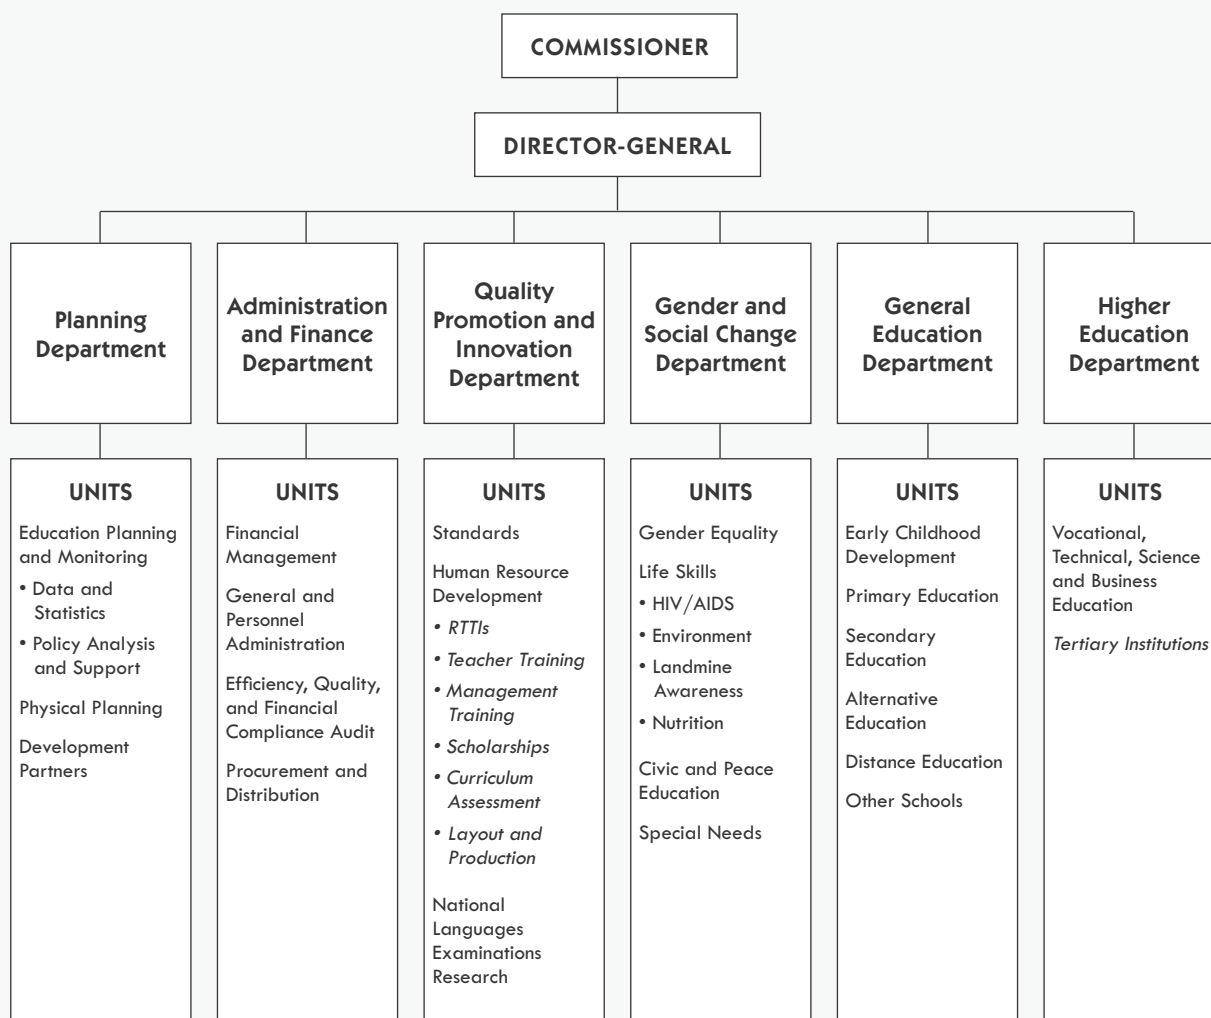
COMMISSIONER

DIRECTOR-GENERAL

Planning Department

UNITS

Education Planning and Monitoring

• Data and Statistics

• Policy Analysis and Support

Physical Planning

Development Partners

Administration and Finance Department

UNITS

Financial Management

General and Personnel Administration

Efficiency, Quality, and Financial Compliance Audit

Procurement and Distribution

Quality Promotion and Innovation Department

UNITS

Standards

Human Resource Development

• RTTIs

• Teacher Training

• Management Training

• Scholarships

• Curriculum Assessment

• Layout and Production

National Languages Examinations Research

Gender and Social Change Department

UNITS

Gender Equality

Life Skills

• HIV/AIDS

• Environment

• Landmine Awareness

• Nutrition

Civic and Peace Education

Special Needs

General Education Department

UNITS

Early Childhood Development

Primary Education

Secondary Education

Alternative Education

Distance Education

Other Schools

Higher Education Department

UNITS

Vocational, Technical, Science and Business Education

Tertiary Institutions